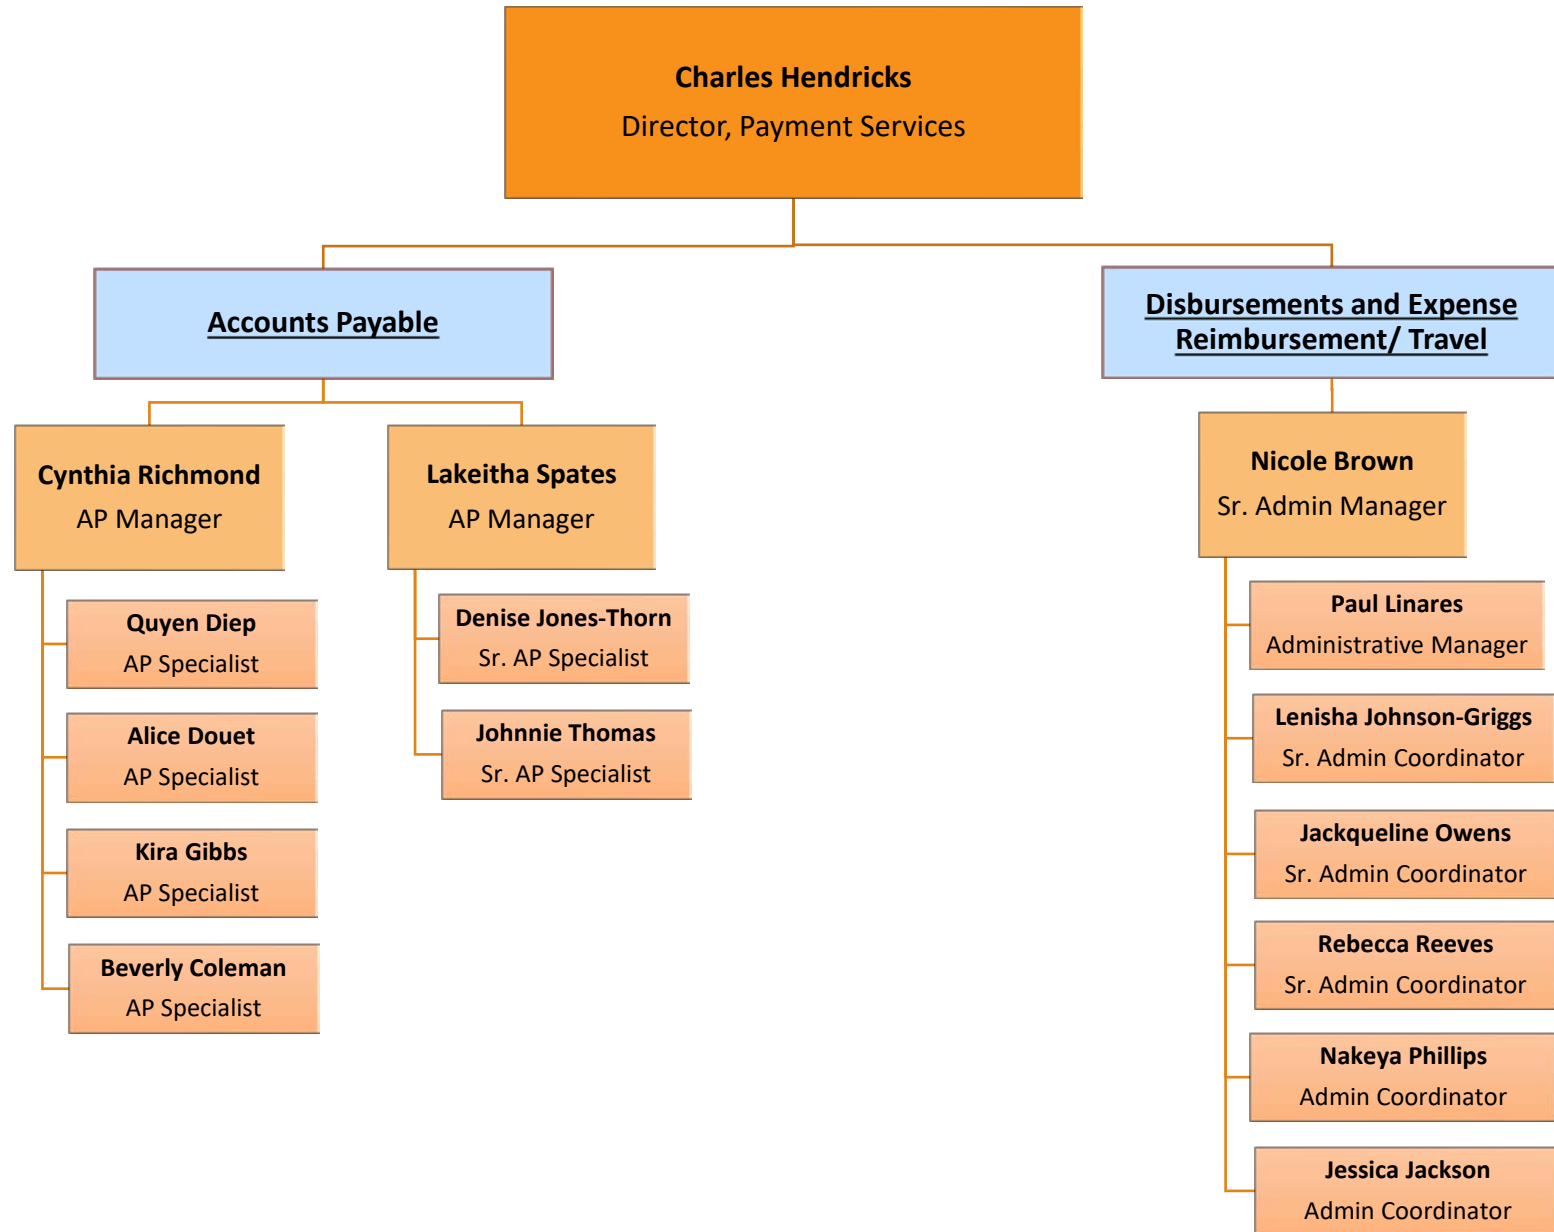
Charles Hendricks
Director, Payment Services

Accounts Payable

Cynthia Richmond
AP Manager

Quyen Diep
AP Specialist

Alice Douet
AP Specialist

Kira Gibbs
AP Specialist

Beverly Coleman
AP Specialist

Lakeitha Spates
AP Manager

Denise Jones-Thorn
Sr. AP Specialist

Johnnie Thomas
Sr. AP Specialist

Disbursements and Expense Reimbursement/ Travel

Nicole Brown
Sr. Admin Manager

Paul Linares
Administrative Manager

Lenisha Johnson-Griggs
Sr. Admin Coordinator

Jackqueline Owens
Sr. Admin Coordinator

Rebecca Reeves
Sr. Admin Coordinator

Nakeya Phillips
Admin Coordinator

Jessica Jackson
Admin Coordinator